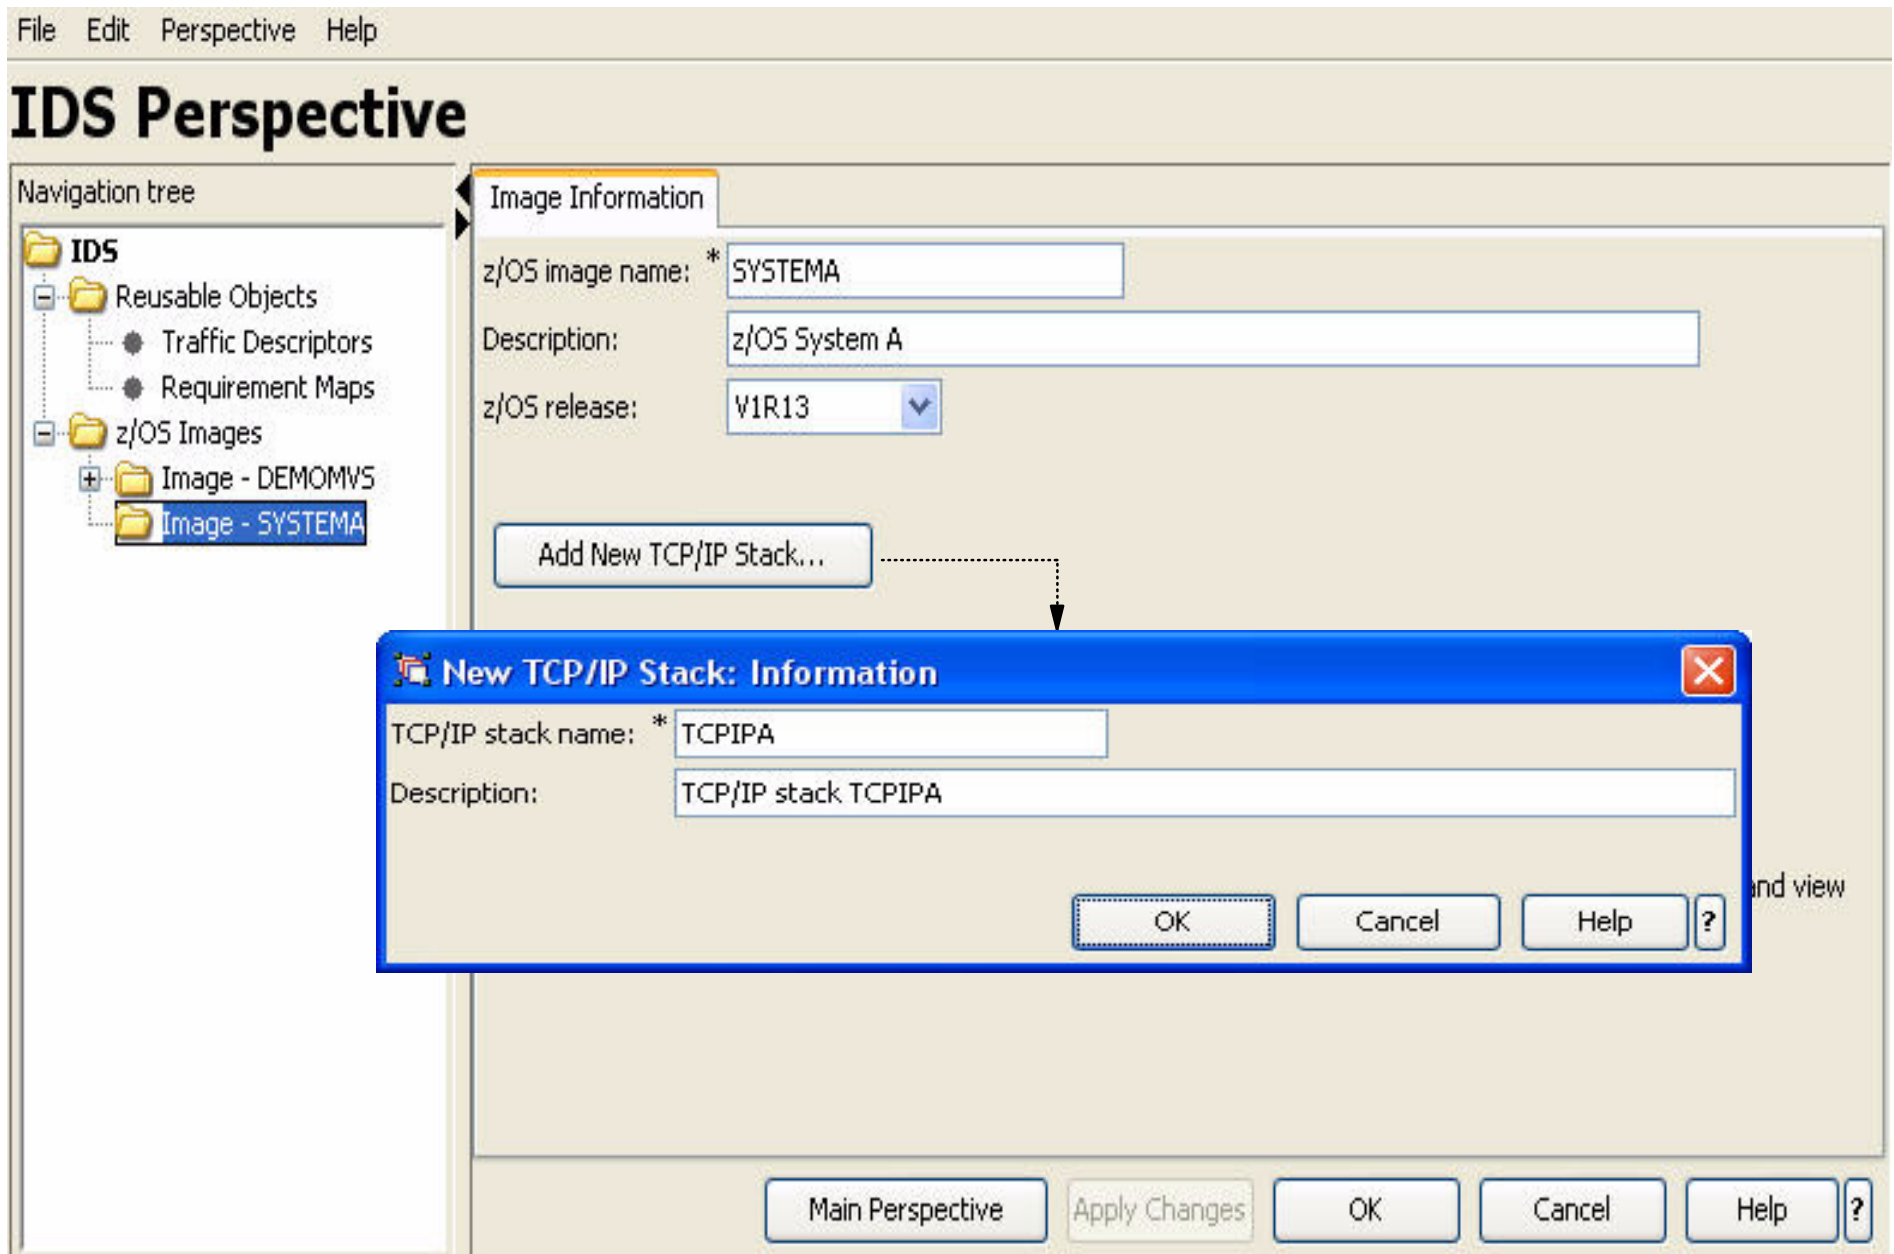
File Edit Perspective Help

IDS Perspective

Navigation tree

IDS
Reusable Objects
Traffic Descriptors
Requirement Maps
z/OS Images
Image - DEMOMVS
Image - SYSTEMA

Image Information

z/OS image name: * SYSTEMA
Description: z/OS System A
z/OS release: V1R13

Add New TCP/IP Stack...

New TCP/IP Stack: Information

TCP/IP stack name: * TCPIPA
Description: TCP/IP stack TCPIPA

OK Cancel Help ?

nd view

Main Perspective Apply Changes OK Cancel Help ?